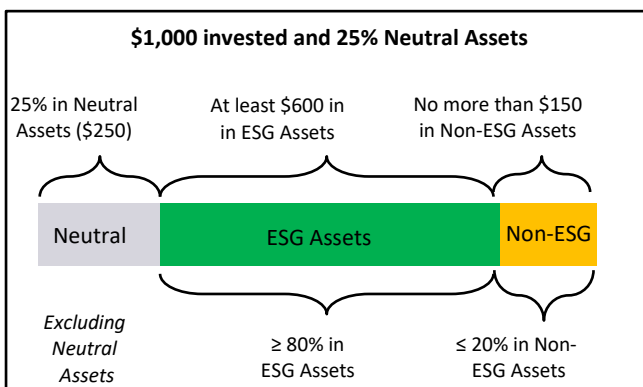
$1,000 invested and 25% Neutral Assets

25% in Neutral Assets ($250)

At least $600 in in ESG Assets

No more than $150 in Non-ESG Assets

Neutral

ESG Assets

Non-ESG

Excluding Neutral Assets

≥ 80% in ESG Assets

≤ 20% in Non-ESG Assets